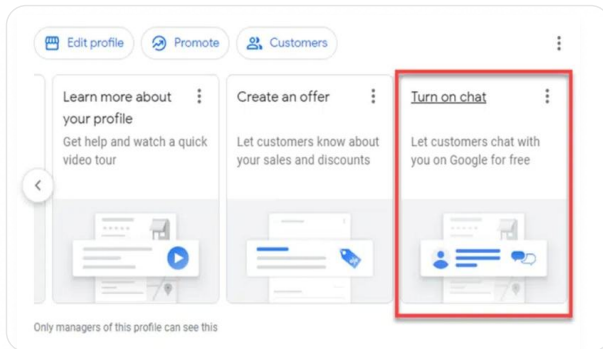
Edit profile
Promote
Customers

Learn more about your profile
Get help and watch a quick video tour

Create an offer
Let customers know about your sales and discounts

Turn on chat
Let customers chat with you on Google for free

Only managers of this profile can see this